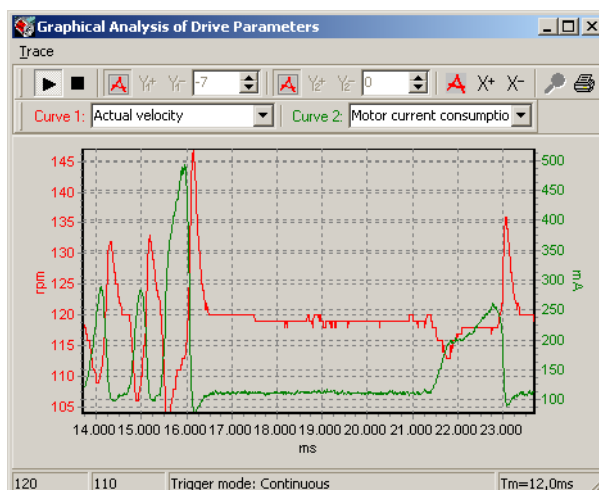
Graphical Analysis of Drive Parameters

Trace

-7

0

Curve 1: Actual velocity

Curve 2: Motor current consumptio

145
140
135
130
125
120
115
110
105

rpm

500
450
400
350
300
250
200
150
100

mA

14.000 15.000 16.000 17.000 18.000 19.000 20.000 21.000 22.000 23.000

ms

120 | 110 | Trigger mode: Continuous | Tm=12,0ms